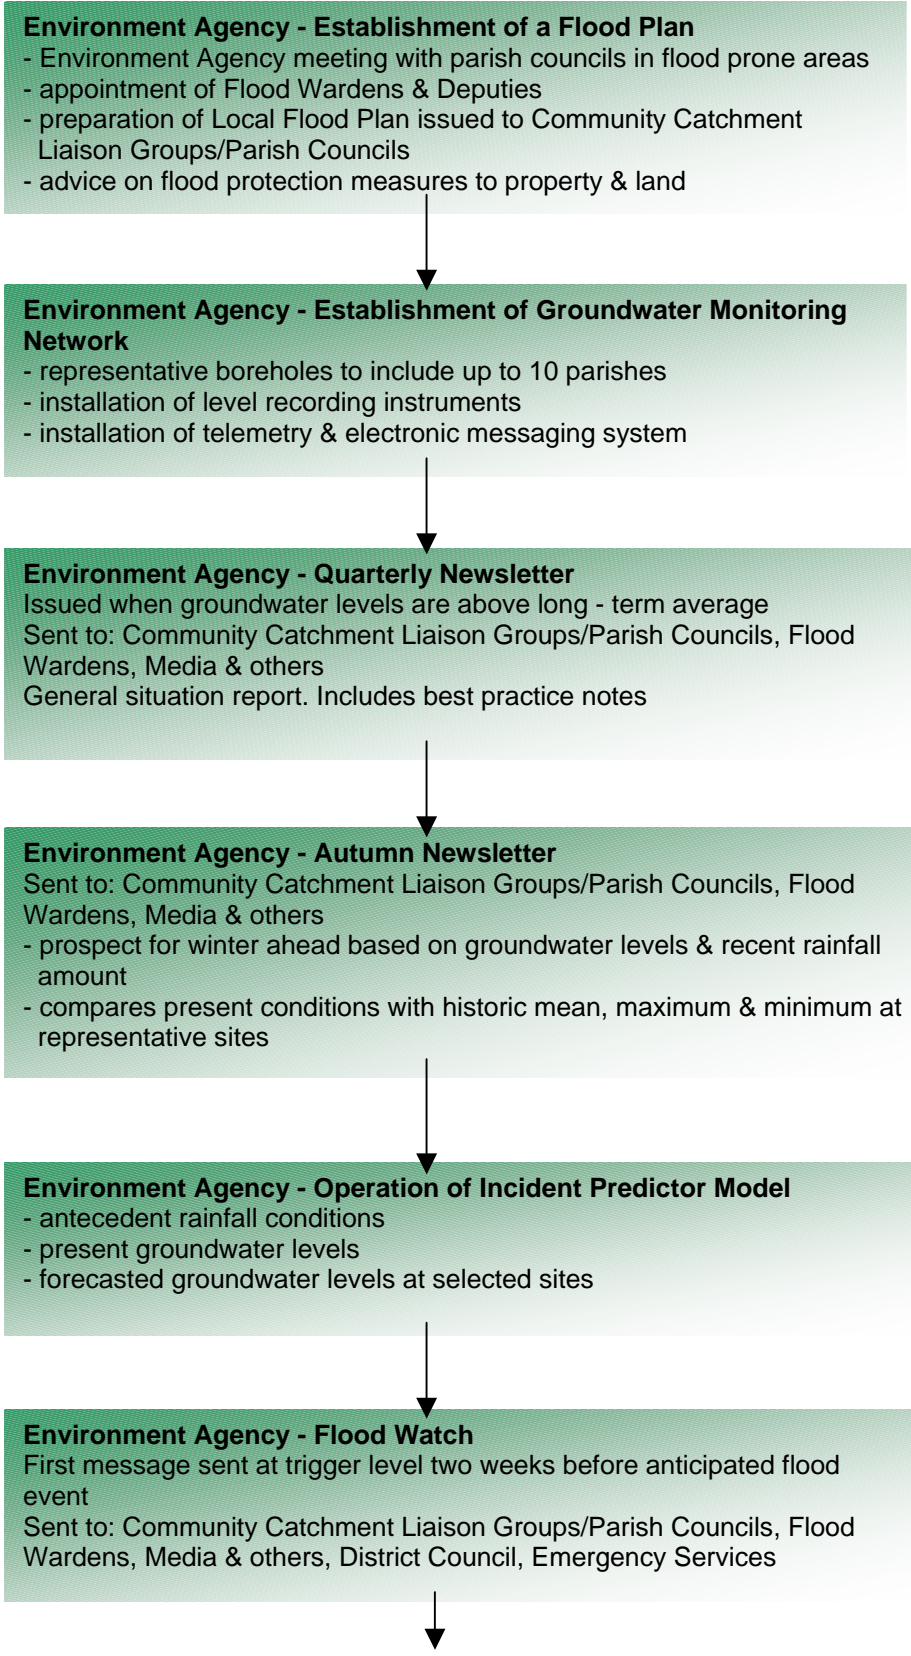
**Environment Agency - Establishment of a Flood Plan**
- Environment Agency meeting with parish councils in flood prone areas
- appointment of Flood Wardens & Deputies
- preparation of Local Flood Plan issued to Community Catchment Liaison Groups/Parish Councils
- advice on flood protection measures to property & land

**Environment Agency - Establishment of Groundwater Monitoring Network**
- representative boreholes to include up to 10 parishes
- installation of level recording instruments
- installation of telemetry & electronic messaging system

**Environment Agency - Quarterly Newsletter**
Issued when groundwater levels are above long - term average
Sent to: Community Catchment Liaison Groups/Parish Councils, Flood Wardens, Media & others
General situation report. Includes best practice notes

**Environment Agency - Autumn Newsletter**
Sent to: Community Catchment Liaison Groups/Parish Councils, Flood Wardens, Media & others
- prospect for winter ahead based on groundwater levels & recent rainfall amount
- compares present conditions with historic mean, maximum & minimum at representative sites

**Environment Agency - Operation of Incident Predictor Model**
- antecedent rainfall conditions
- present groundwater levels
- forecasted groundwater levels at selected sites

**Environment Agency - Flood Watch**
First message sent at trigger level two weeks before anticipated flood event
Sent to: Community Catchment Liaison Groups/Parish Councils, Flood Wardens, Media & others, District Council, Emergency Services